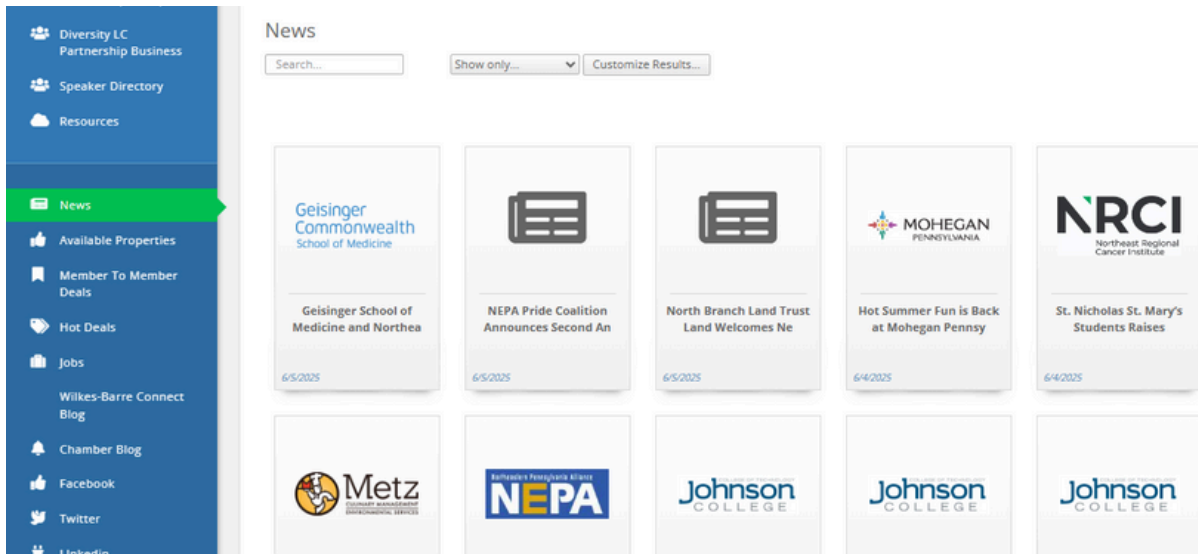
Diversity LC Partnership Business

Speaker Directory

Resources

News

Available Properties

Member To Member Deals

Hot Deals

Jobs

Wilkes-Barre Connect Blog

Chamber Blog

Facebook

Twitter

LinkedIn

News

Search...

Show only...

Customize Results...

Geisinger Commonwealth School of Medicine

Geisinger School of Medicine and Northea

6/5/2025

NEPA Pride Coalition Announces Second An

6/5/2025

North Branch Land Trust Land Welcomes Ne

6/5/2025

MOHEGAN PENNSYLVANIA

Hot Summer Fun is Back at Mohegan Pennsy

6/4/2025

NRCI Northeast Regional Cancer Institute

St. Nicholas St. Mary's Students Raises

6/4/2025

Metz CULINARY MANAGEMENT ENVIRONMENTAL SERVICES

Northeastern Pennsylvania Alliance NEPA

Johnson COLLEGE

Johnson COLLEGE

Johnson COLLEGE